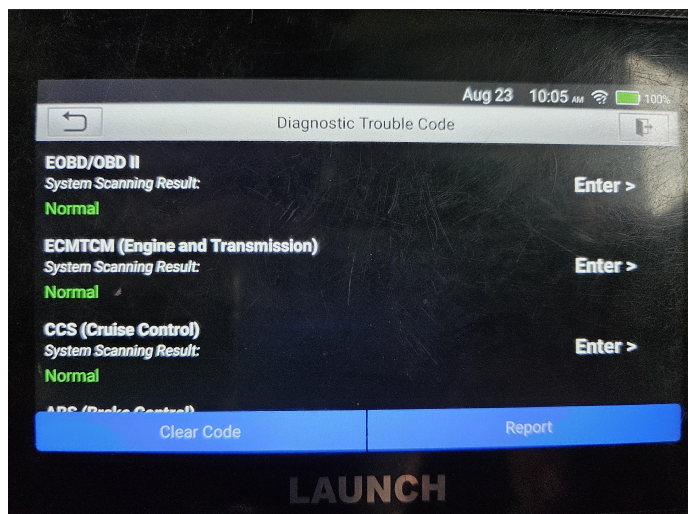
Aug 23 10:05 AM 100%

Diagnostic Trouble Code

EOBD/OBD II
System Scanning Result:
Normal
Enter >

ECMTCM (Engine and Transmission)
System Scanning Result:
Normal
Enter >

CCS (Cruise Control)
System Scanning Result:
Normal
Enter >

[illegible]

Clear Code
Report

LAUNCH